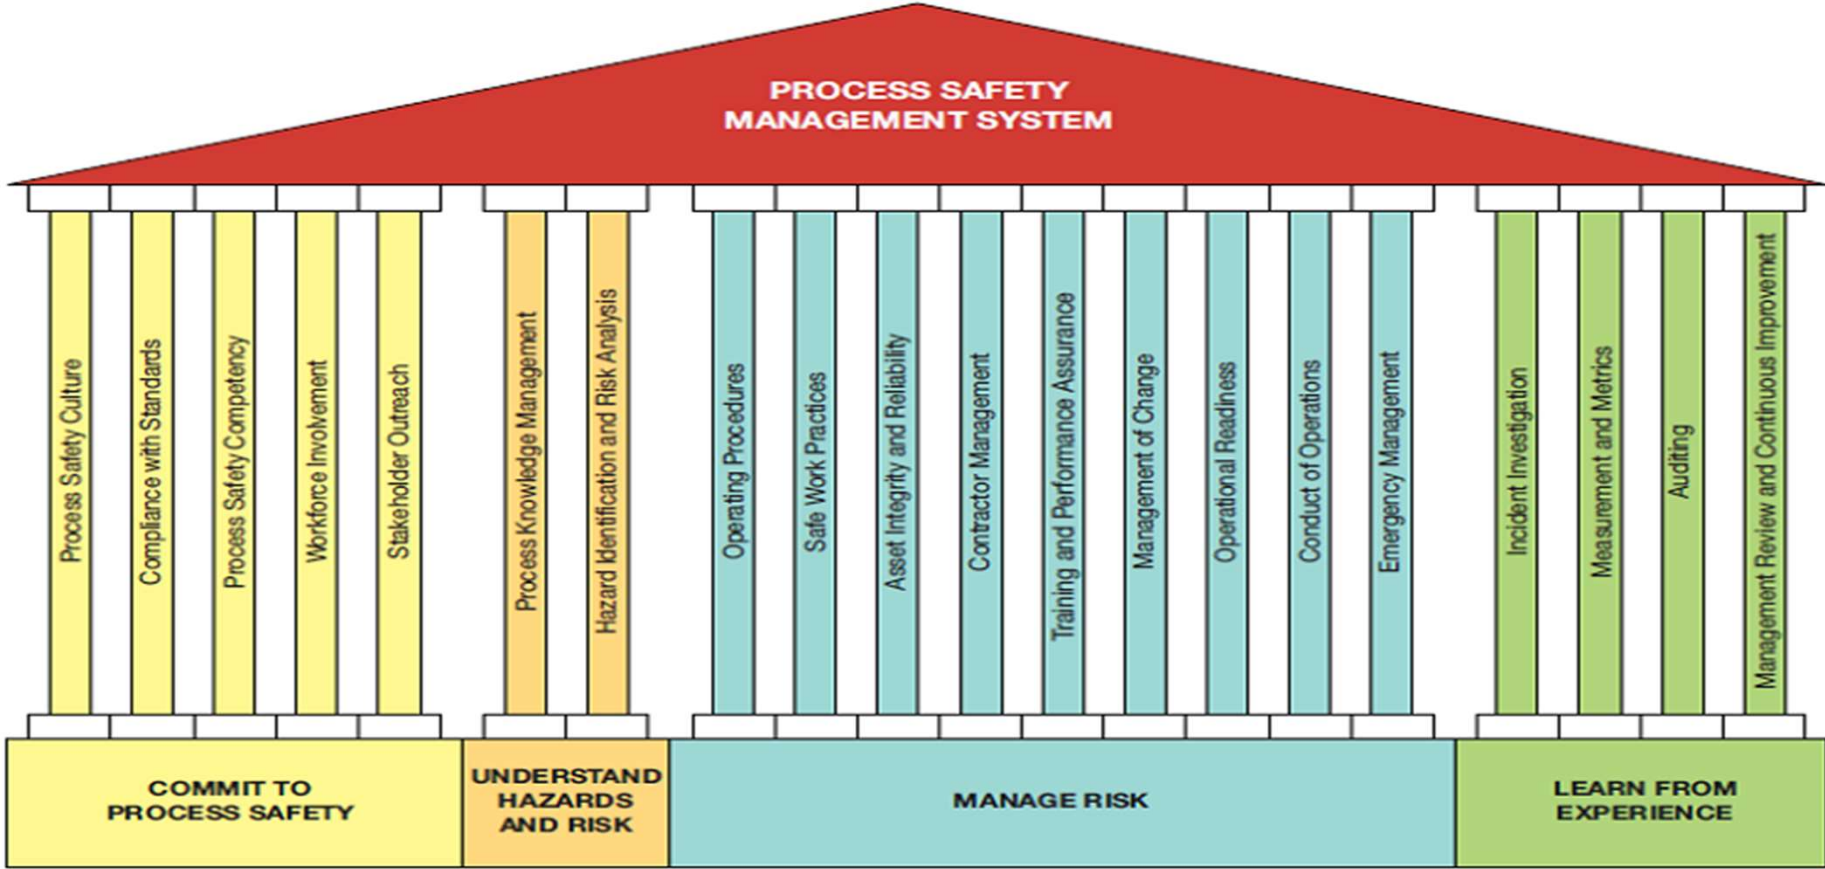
PROCESS SAFETY MANAGEMENT SYSTEM

Process Safety Culture

Compliance with Standards

Process Safety Competency

Workforce Involvement

Stakeholder Outreach

Process Knowledge Management

Hazard Identification and Risk Analysis

Operating Procedures

Safe Work Practices

Asset Integrity and Reliability

Contractor Management

Training and Performance Assurance

Management of Change

Operational Readiness

Conduct of Operations

Emergency Management

Incident Investigation

Measurement and Metrics

Auditing

Management Review and Continuous Improvement

COMMIT TO PROCESS SAFETY

UNDERSTAND HAZARDS AND RISK

MANAGE RISK

LEARN FROM EXPERIENCE